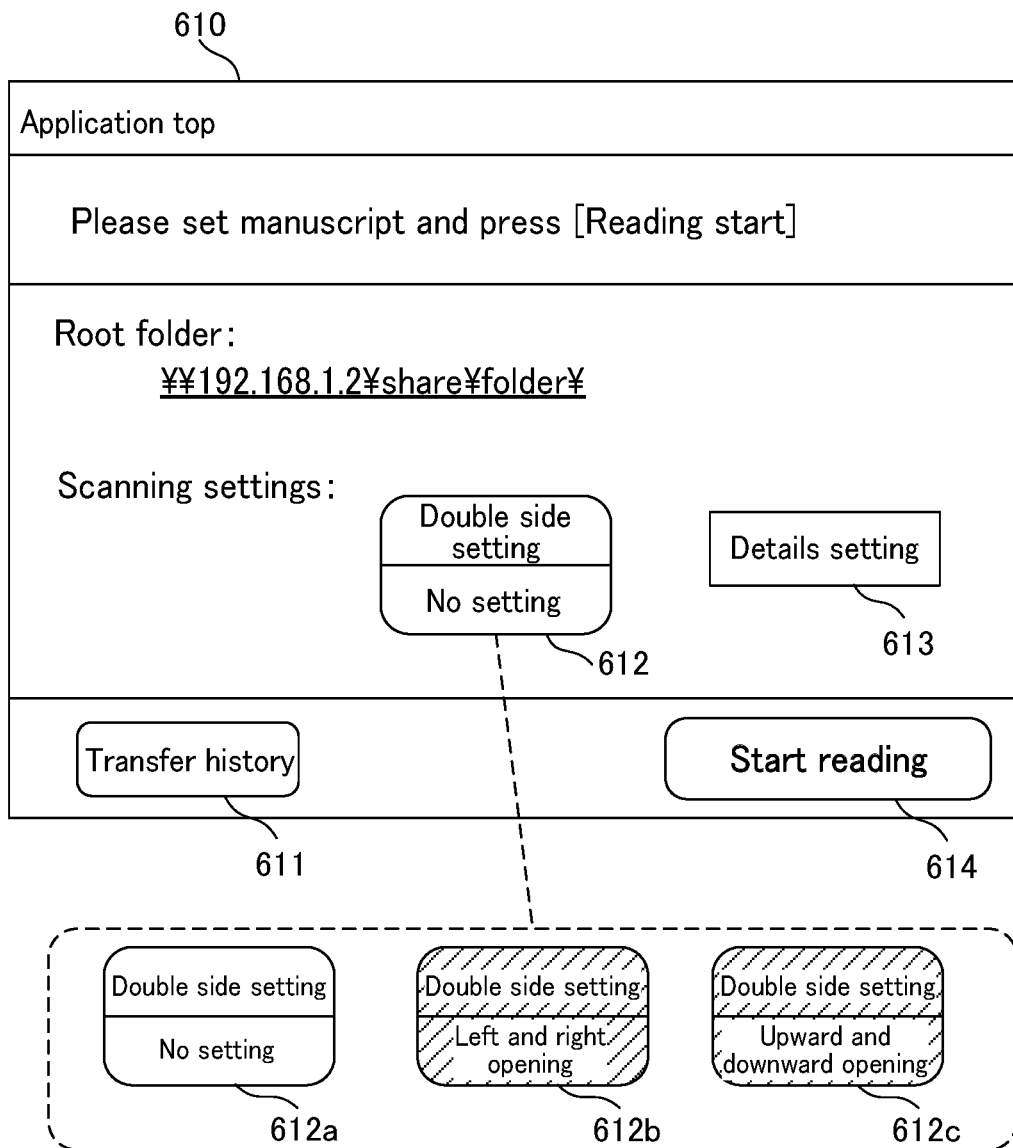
610

Application top

Please set manuscript and press [Reading start]

Root folder:

¥¥192.168.1.2¥share¥folder¥

Scanning settings:

Double side setting

No setting

612

Details setting

613

Transfer history

611

Start reading

614

Double side setting

No setting

612a

Double side setting

Left and right opening

612b

Double side setting

Upward and downward opening

612c